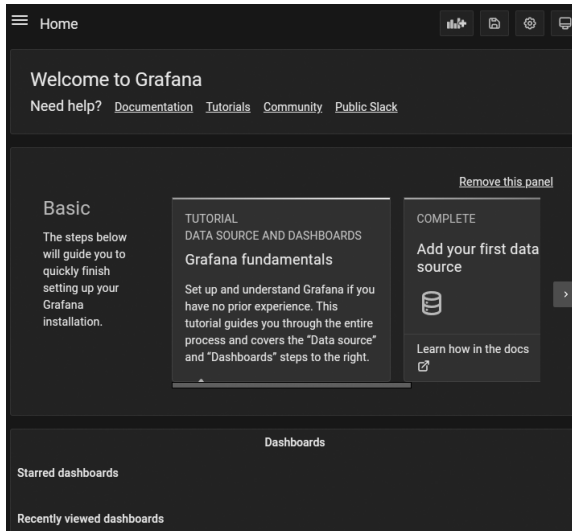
Home

Welcome to Grafana

Need help? Documentation Tutorials Community Public Slack

Remove this panel

Basic

The steps below will guide you to quickly finish setting up your Grafana installation.

TUTORIAL
DATA SOURCE AND DASHBOARDS

Grafana fundamentals

Set up and understand Grafana if you have no prior experience. This tutorial guides you through the entire process and covers the "Data source" and "Dashboards" steps to the right.

COMPLETE

Add your first data source

Learn how in the docs

Dashboards

Starred dashboards

Recently viewed dashboards